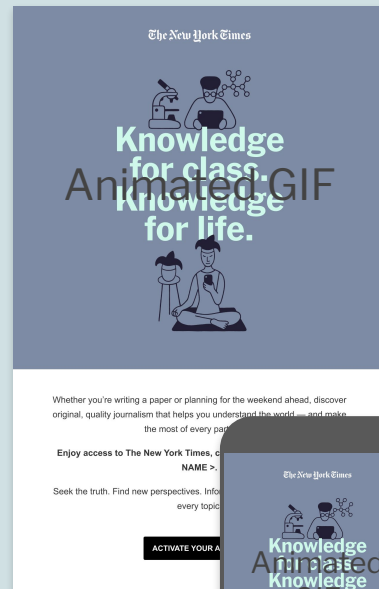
The New York Times

Knowledge for class. Knowledge for life.

Animated GIF

Whether you're writing a paper or planning for the weekend ahead, discover original, quality journalism that helps you understand the world — and make the most of every par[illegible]

Enjoy access to The New York Times, c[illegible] NAME >.

Seek the truth. Find new perspectives. Info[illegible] every topic

ACTIVATE YOUR A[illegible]

The New York Times

Knowledge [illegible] Knowledge

Animated